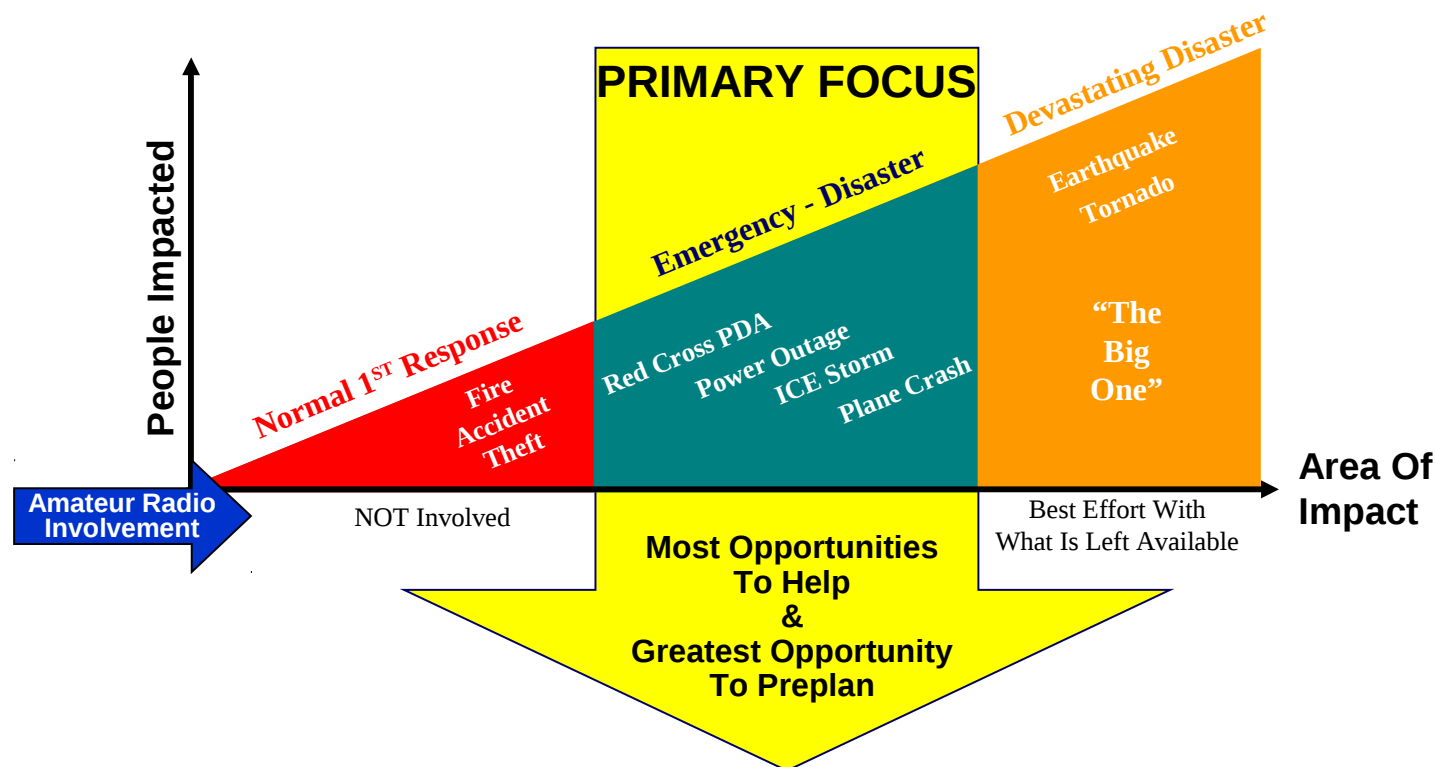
PRIMARY FOCUS

People Impacted

Devastating Disaster

Earthquake
Tornado

"The Big One"

Emergency - Disaster

Red Cross PDA
Power Outage
ICE Storm
Plane Crash

Normal 1$^{ST}$ Response

Fire
Accident
Theft

Area Of Impact

Amateur Radio Involvement

NOT Involved

Best Effort With What Is Left Available

Most Opportunities To Help & Greatest Opportunity To Preplan